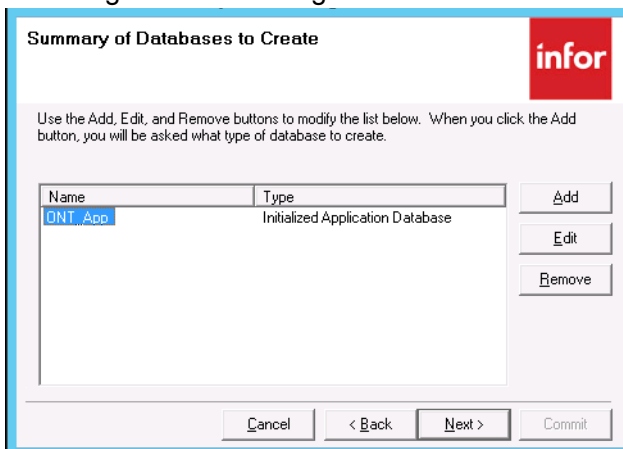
Summary of Databases to Create

infor

Use the Add, Edit, and Remove buttons to modify the list below. When you click the Add button, you will be asked what type of database to create.

| Name | Type |
|---|---|
| ONT_App | Initialized Application Database |

Add

Edit

Remove

Cancel

< Back

Next >

Commit